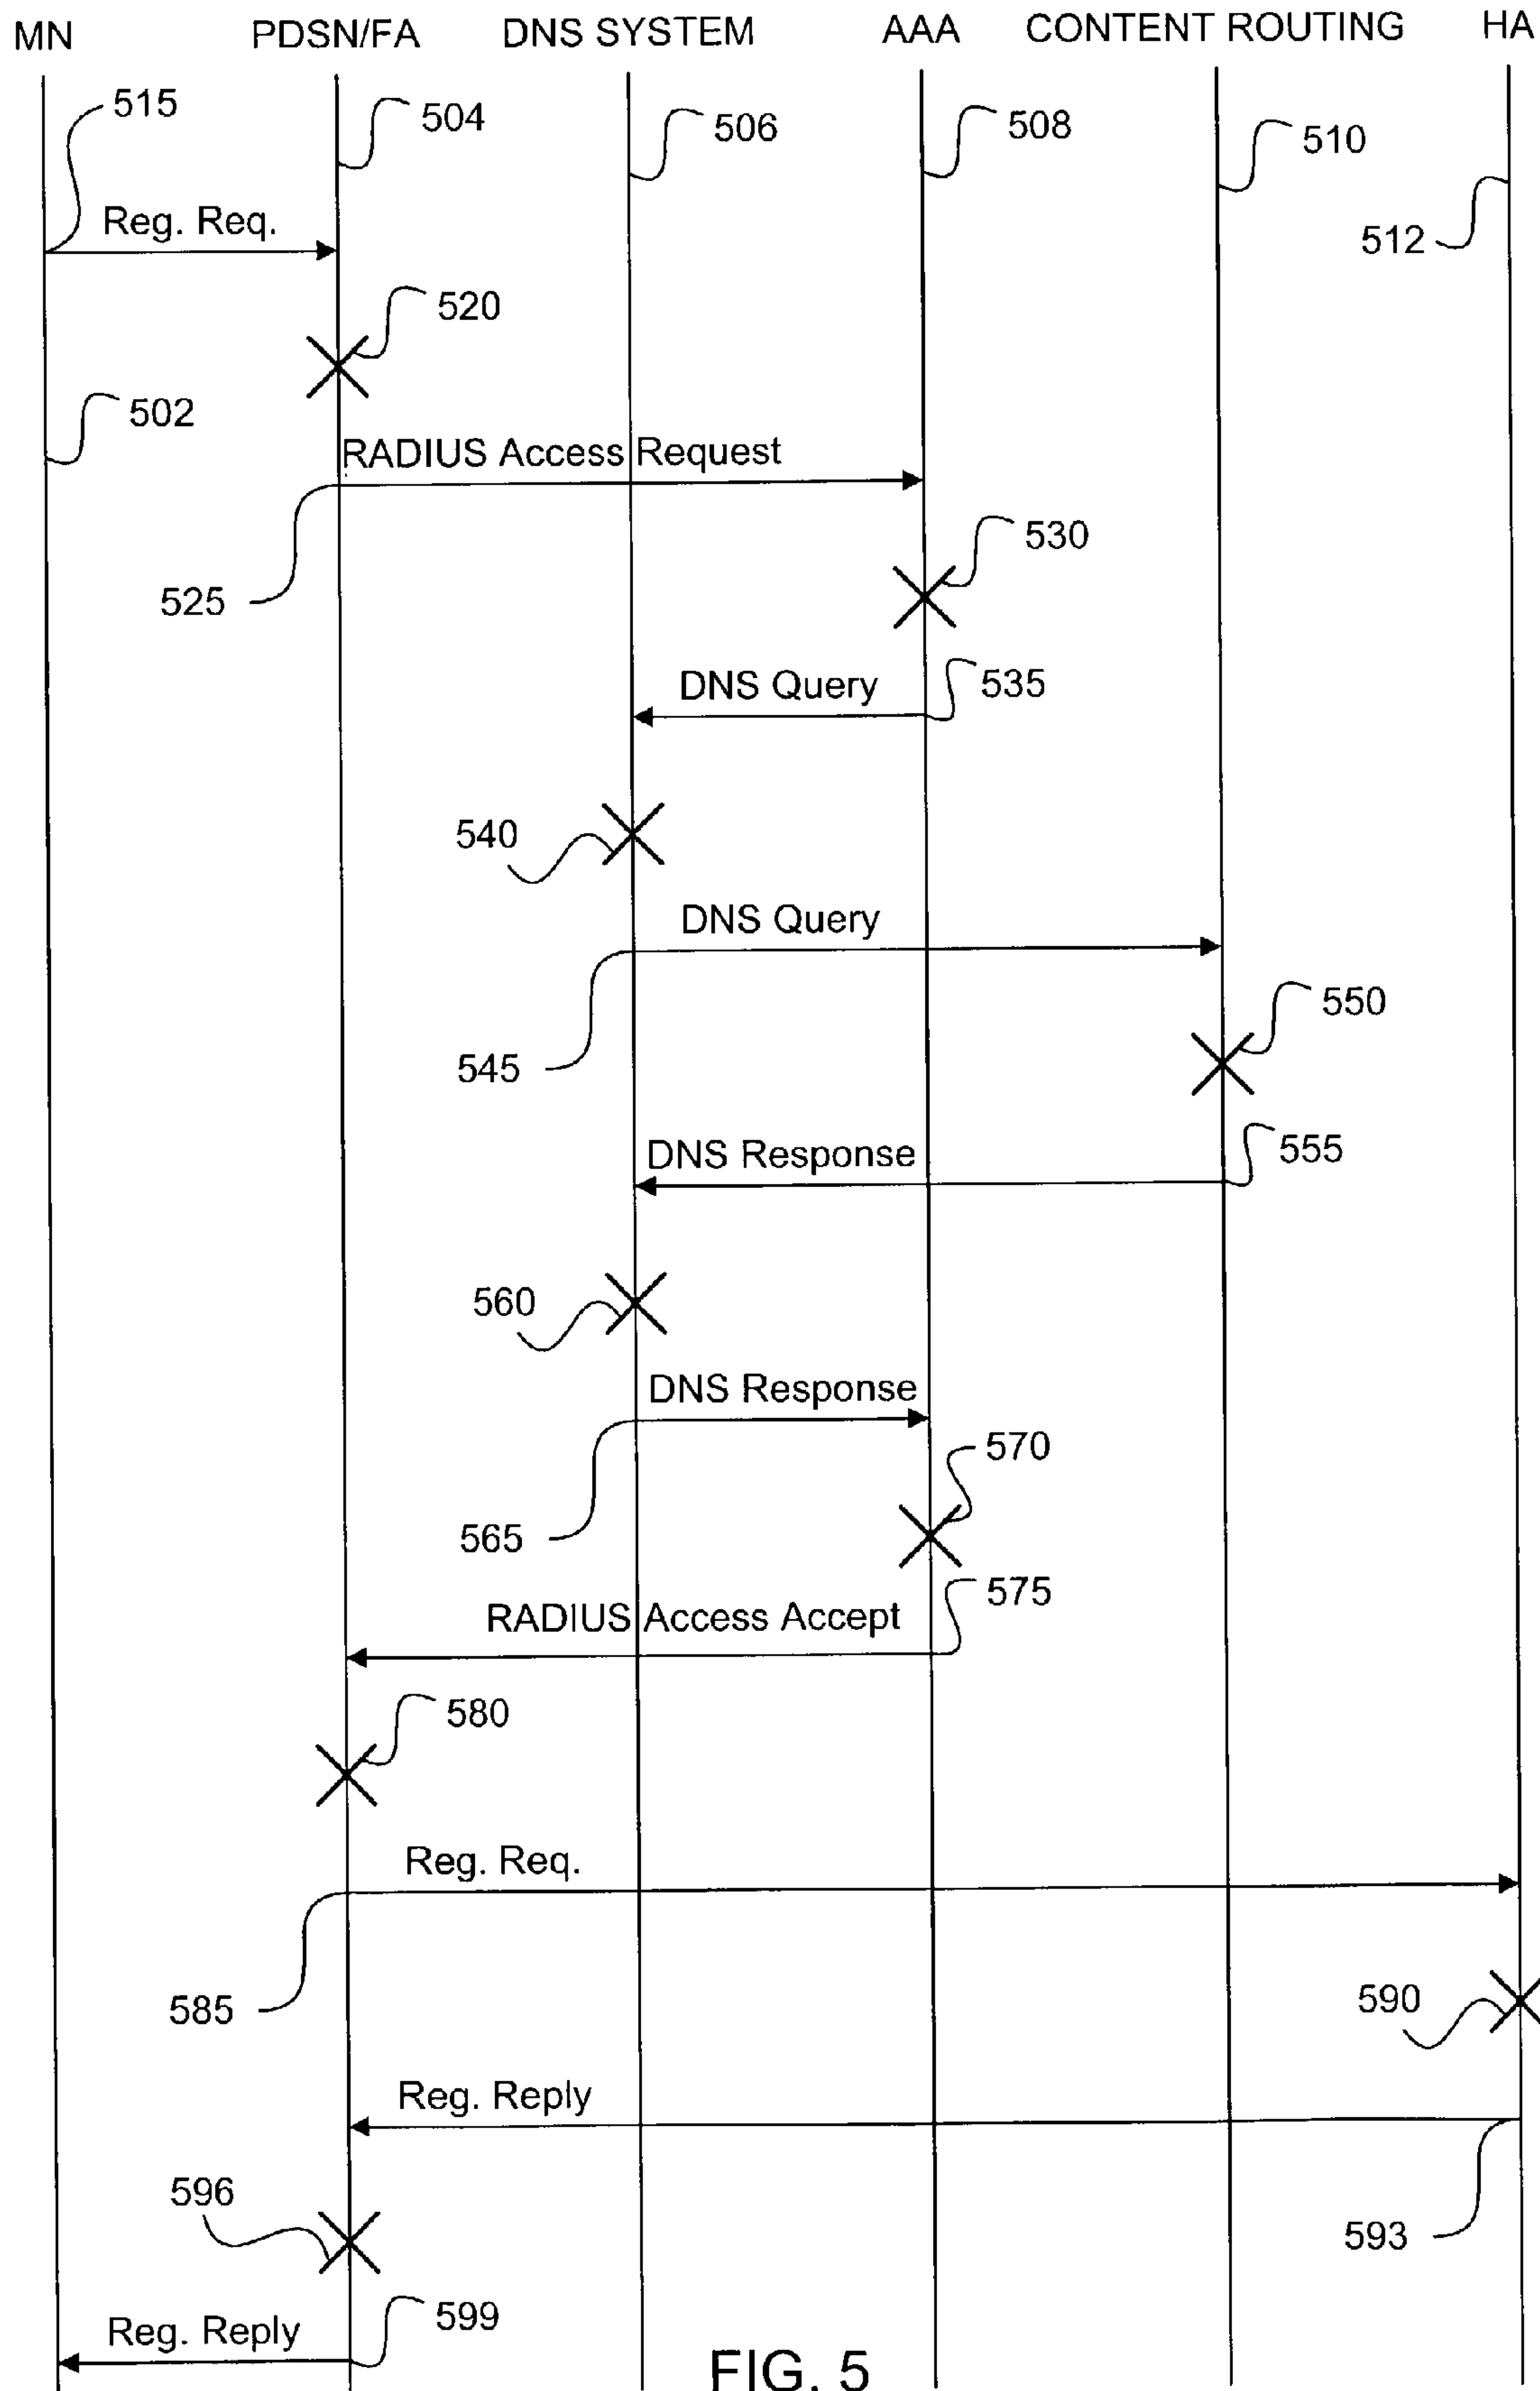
MN PDSN/FA DNS SYSTEM AAA CONTENT ROUTING HA

515
504
506
508
510
512
Reg. Req.
520
502
RADIUS Access Request
525
530
DNS Query
535
540
DNS Query
545
550
DNS Response
555
560
DNS Response
565
570
RADIUS Access Accept
575
580
Reg. Req.
585
590
Reg. Reply
596
593
Reg. Reply
599

FIG. 5